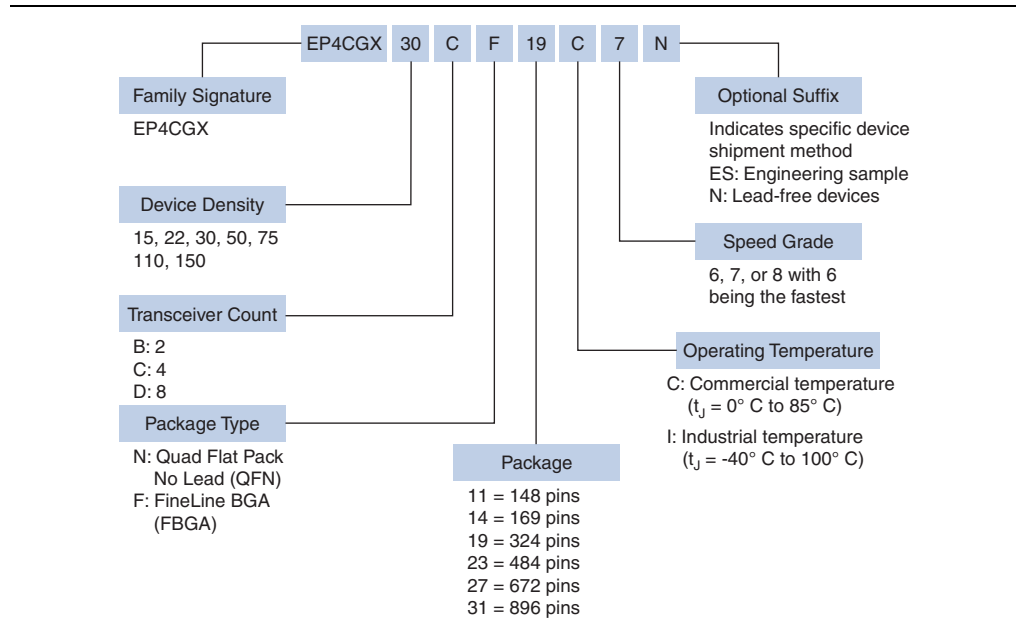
EP4CGX 30 C F 19 C 7 N

Family Signature
EP4CGX

Device Density
15, 22, 30, 50, 75
110, 150

Transceiver Count
B: 2
C: 4
D: 8

Package Type
N: Quad Flat Pack No Lead (QFN)
F: FineLine BGA (FBGA)

Package
11 = 148 pins
14 = 169 pins
19 = 324 pins
23 = 484 pins
27 = 672 pins
31 = 896 pins

Optional Suffix
Indicates specific device shipment method
ES: Engineering sample
N: Lead-free devices

Speed Grade
6, 7, or 8 with 6 being the fastest

Operating Temperature
C: Commercial temperature ($t_J$ = 0° C to 85° C)
I: Industrial temperature ($t_J$ = -40° C to 100° C)